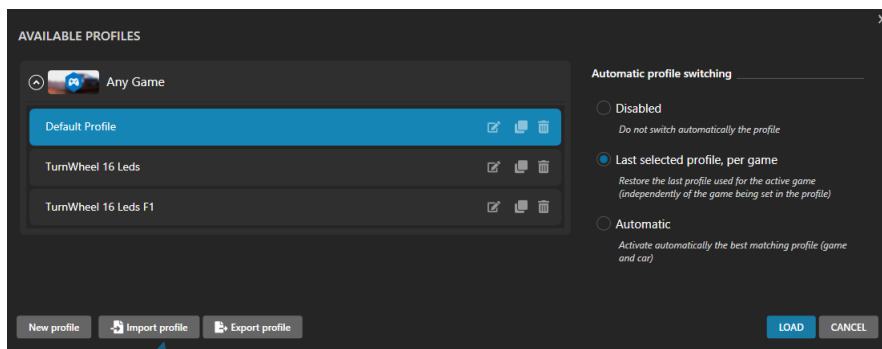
AVAILABLE PROFILES

Any Game

Default Profile

TurnWheel 16 Leds

TurnWheel 16 Leds F1

Automatic profile switching

Disabled

Do not switch automatically the profile

Last selected profile, per game

Restore the last profile used for the active game (independently of the game being set in the profile)

Automatic

Activate automatically the best matching profile (game and car)

New profile

Import profile

Export profile

LOAD

CANCEL